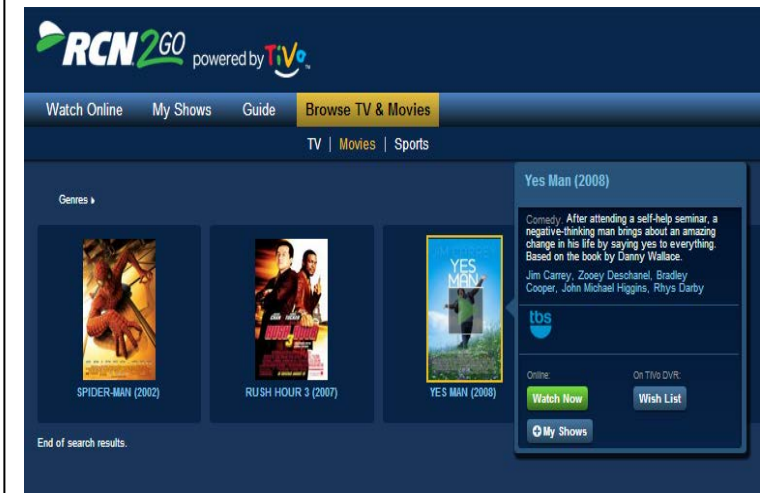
RCN2GO powered by TiVo

Watch Online My Shows Guide Browse TV & Movies

TV | Movies | Sports

Genres ▸

SPIDER-MAN (2002)

RUSH HOUR 3 (2007)

YES MAN

YES MAN (2008)

Yes Man (2008)

Comedy: After attending a self-help seminar, a negative-thinking man brings about an amazing change in his life by saying yes to everything. Based on the book by Danny Wallace.

Jim Carrey, Zooey Deschanel, Bradley Cooper, John Michael Higgins, Rhys Darby

tbs

Online:

Watch Now

On TiVo DVR:

Wish List

My Shows

End of search results.